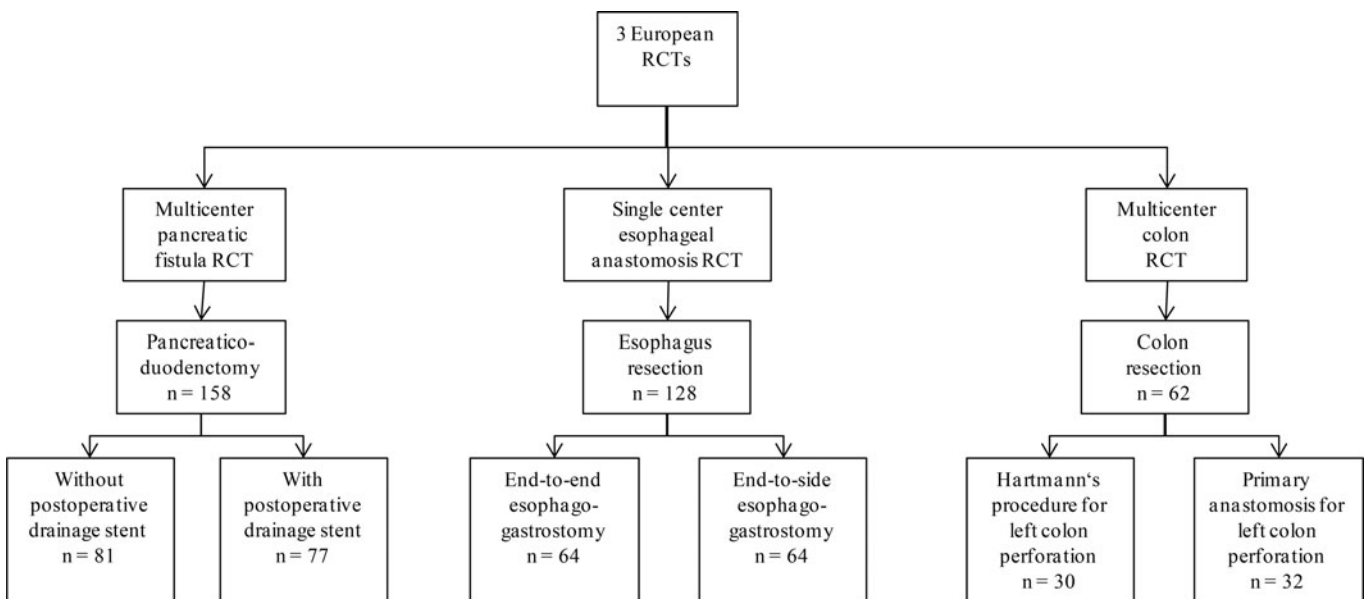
3 European RCTs

Multicenter pancreatic fistula RCT

Pancreatico-duodenctomy n = 158

Without postoperative drainage stent n = 81

With postoperative drainage stent n = 77

Single center esophageal anastomosis RCT

Esophagus resection n = 128

End-to-end esophago-gastrostomy n = 64

End-to-side esophago-gastrostomy n = 64

Multicenter colon RCT

Colon resection n = 62

Hartmann‘s procedure for left colon perforation n = 30

Primary anastomosis for left colon perforation n = 32